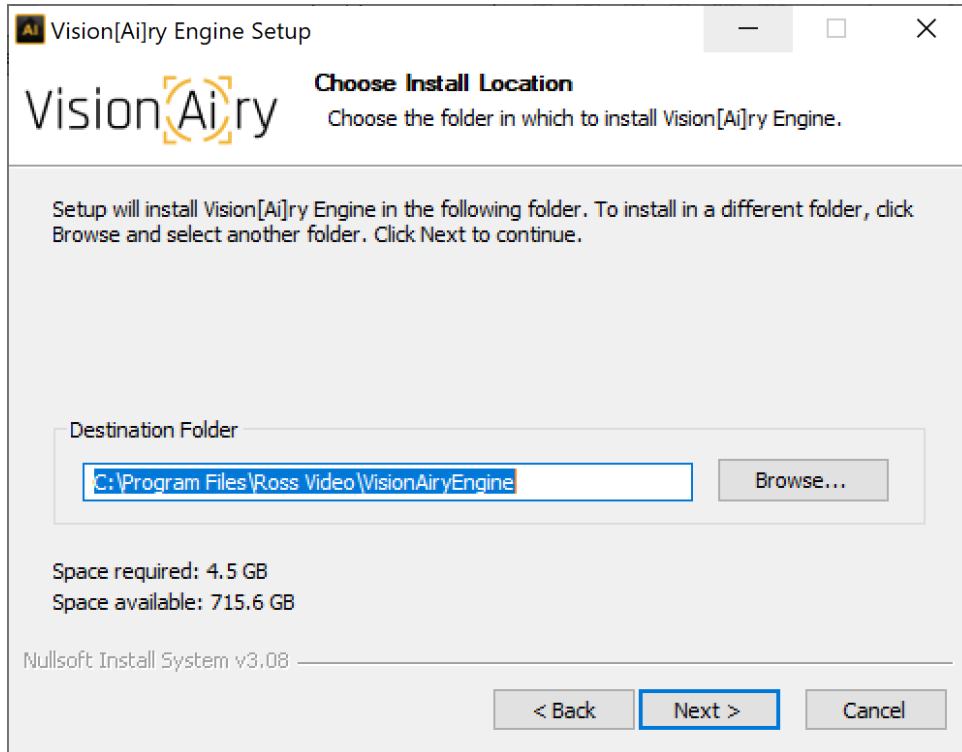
Ai Vision[Ai]ry Engine Setup

Vision Ai ry

Choose Install Location

Choose the folder in which to install Vision[Ai]ry Engine.

Setup will install Vision[Ai]ry Engine in the following folder. To install in a different folder, click Browse and select another folder. Click Next to continue.

Destination Folder

C:\Program Files\Ross Video\VisionAiryEngine

Browse...

Space required: 4.5 GB
Space available: 715.6 GB

Nullsoft Install System v3.08

< Back

Next >

Cancel